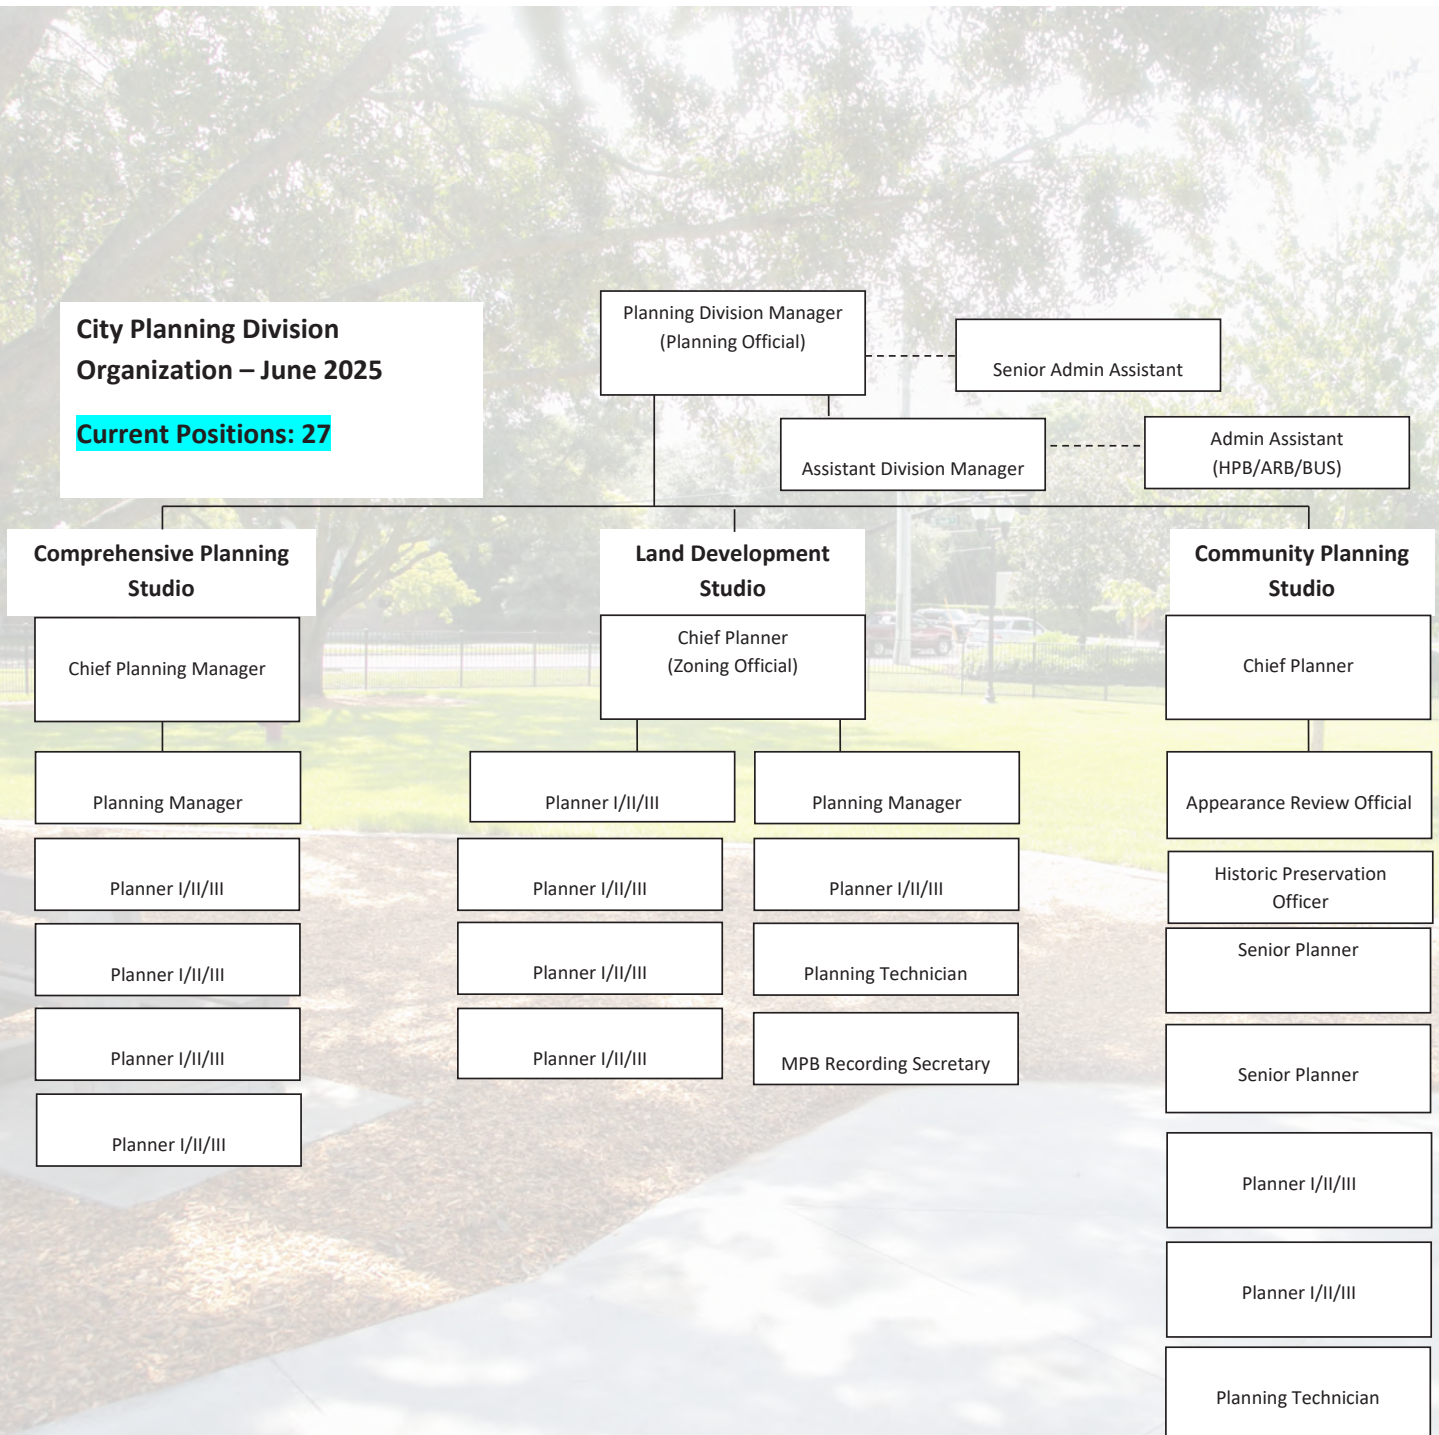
City Planning Division Organization – June 2025

Current Positions: 27

Planning Division Manager (Planning Official)

Senior Admin Assistant

Assistant Division Manager

Admin Assistant (HPB/ARB/BUS)

Comprehensive Planning Studio

Chief Planning Manager

Planning Manager

Planner I/II/III

Planner I/II/III

Planner I/II/III

Planner I/II/III

Land Development Studio

Chief Planner (Zoning Official)

Planner I/II/III

Planner I/II/III

Planner I/II/III

Planner I/II/III

Planning Manager

Planner I/II/III

Planning Technician

MPB Recording Secretary

Community Planning Studio

Chief Planner

Appearance Review Official

Historic Preservation Officer

Senior Planner

Senior Planner

Planner I/II/III

Planner I/II/III

Planning Technician